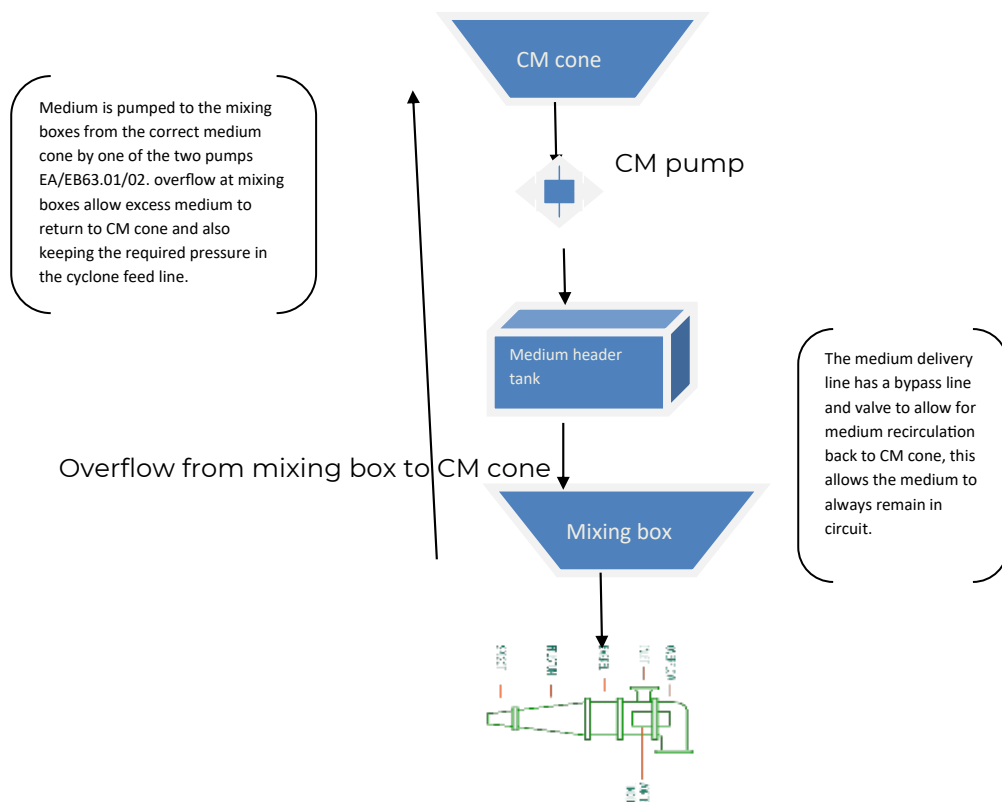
CM cone

Medium is pumped to the mixing boxes from the correct medium cone by one of the two pumps EA/EB63.01/02. overflow at mixing boxes allow excess medium to return to CM cone and also keeping the required pressure in the cyclone feed line.

CM pump

Medium header tank

The medium delivery line has a bypass line and valve to allow for medium recirculation back to CM cone, this allows the medium to always remain in circuit.

Overflow from mixing box to CM cone

Mixing box

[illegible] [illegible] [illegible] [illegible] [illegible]

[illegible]